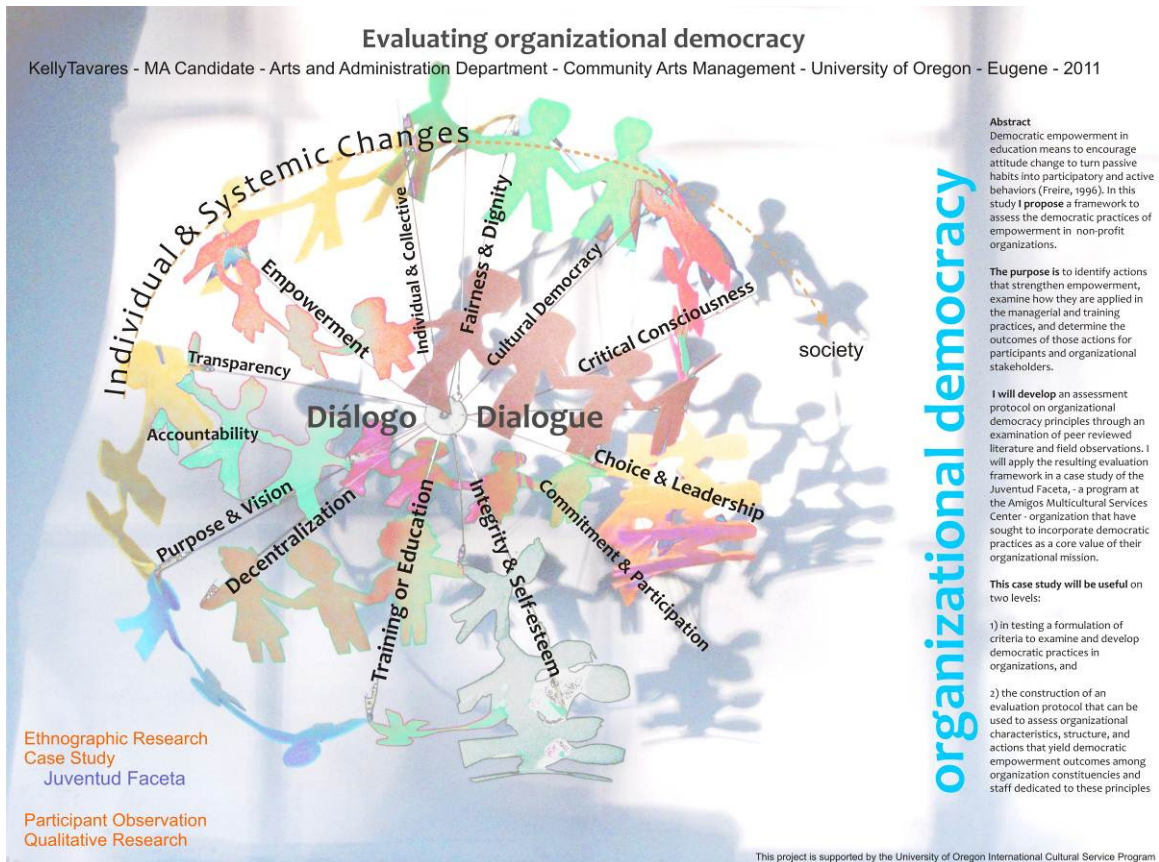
Evaluating organizational democracy

KellyTavares - MA Candidate - Arts and Administration Department - Community Arts Management - University of Oregon - Eugene - 2011

Individual & Systemic Changes

Empowerment

Individual & Collective

Fairness & Dignity

Cultural Democracy

Critical Consciousness

society

Transparency

Accountability

Diálogo

Dialogue

Purpose & Vision

Decentralization

Training or Education

Integrity & Self-esteem

Commitment & Participation

Choice & Leadership

organizational democracy

Abstract
Democratic empowerment in education means to encourage attitude change to turn passive habits into participatory and active behaviors (Freire, 1996). In this study I propose a framework to assess the democratic practices of empowerment in non-profit organizations.

The purpose is to identify actions that strengthen empowerment, examine how they are applied in the managerial and training practices, and determine the outcomes of those actions for participants and organizational stakeholders.

I will develop an assessment protocol on organizational democracy principles through an examination of peer reviewed literature and field observations. I will apply the resulting evaluation framework in a case study of the Juventud Faceta, - a program at the Amigos Multicultural Services Center - organization that have sought to incorporate democratic practices as a core value of their organizational mission.

This case study will be useful on two levels:

1) in testing a formulation of criteria to examine and develop democratic practices in organizations, and

2) the construction of an evaluation protocol that can be used to assess organizational characteristics, structure, and actions that yield democratic empowerment outcomes among organization constituencies and staff dedicated to these principles

Ethnographic Research
Case Study
Juventud Faceta

Participant Observation
Qualitative Research

This project is supported by the University of Oregon International Cultural Service Program